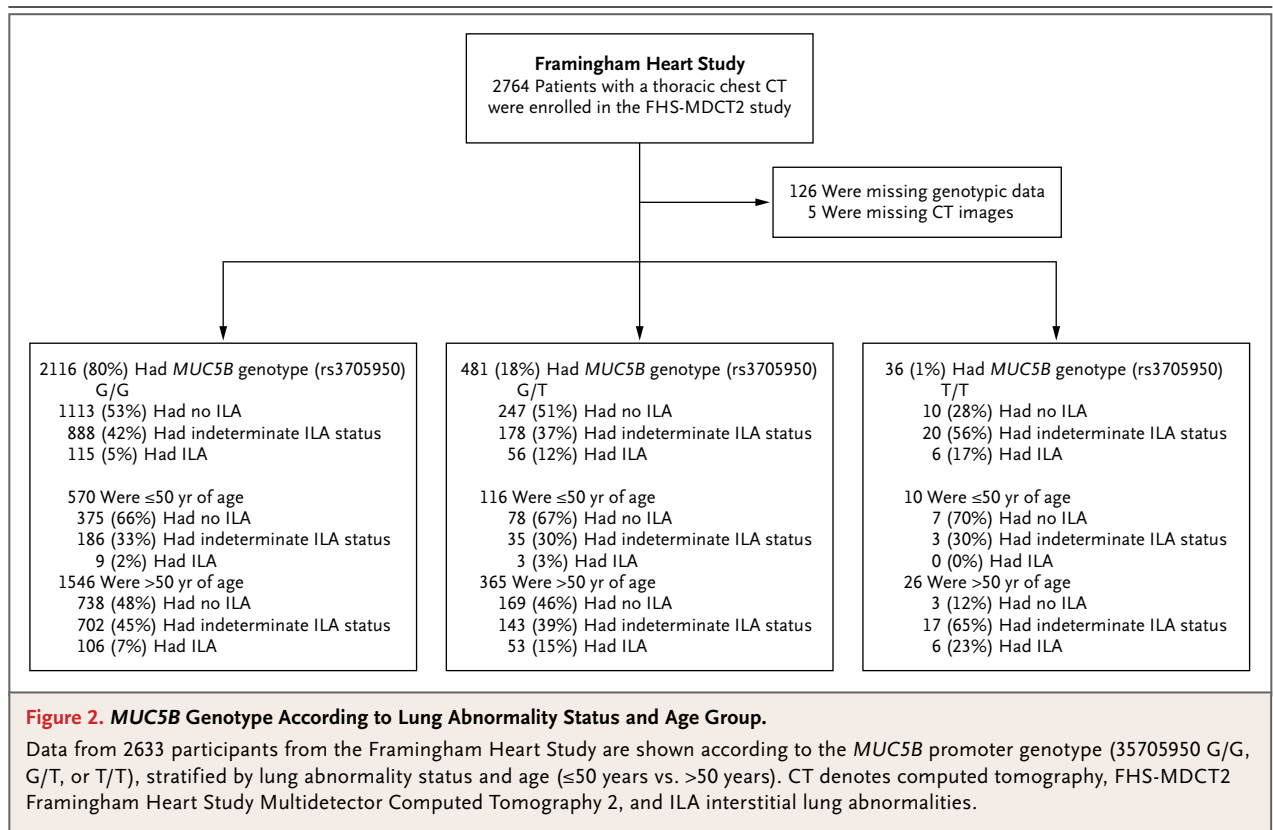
Framingham Heart Study
2764 Patients with a thoracic chest CT were enrolled in the FHS-MDCT2 study

126 Were missing genotypic data
5 Were missing CT images

2116 (80%) Had MUC5B genotype (rs3705950) G/G
1113 (53%) Had no ILA
888 (42%) Had indeterminate ILA status
115 (5%) Had ILA

570 Were ≤50 yr of age
375 (66%) Had no ILA
186 (33%) Had indeterminate ILA status
9 (2%) Had ILA
1546 Were >50 yr of age
738 (48%) Had no ILA
702 (45%) Had indeterminate ILA status
106 (7%) Had ILA

481 (18%) Had MUC5B genotype (rs3705950) G/T
247 (51%) Had no ILA
178 (37%) Had indeterminate ILA status
56 (12%) Had ILA

116 Were ≤50 yr of age
78 (67%) Had no ILA
35 (30%) Had indeterminate ILA status
3 (3%) Had ILA
365 Were >50 yr of age
169 (46%) Had no ILA
143 (39%) Had indeterminate ILA status
53 (15%) Had ILA

36 (1%) Had MUC5B genotype (rs3705950) T/T
10 (28%) Had no ILA
20 (56%) Had indeterminate ILA status
6 (17%) Had ILA

10 Were ≤50 yr of age
7 (70%) Had no ILA
3 (30%) Had indeterminate ILA status
0 (0%) Had ILA
26 Were >50 yr of age
3 (12%) Had no ILA
17 (65%) Had indeterminate ILA status
6 (23%) Had ILA

Figure 2. MUC5B Genotype According to Lung Abnormality Status and Age Group.

Data from 2633 participants from the Framingham Heart Study are shown according to the MUC5B promoter genotype (35705950 G/G, G/T, or T/T), stratified by lung abnormality status and age (≤50 years vs. >50 years). CT denotes computed tomography, FHS-MDCT2 Framingham Heart Study Multidetector Computed Tomography 2, and ILA interstitial lung abnormalities.